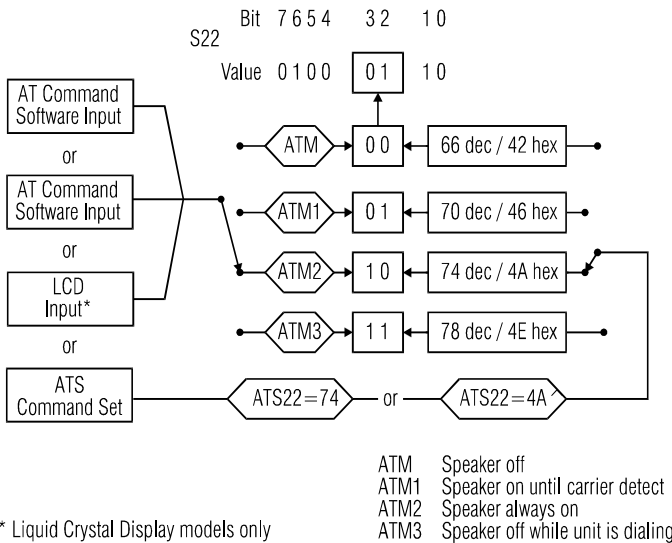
Bit 7 6 5 4 3 2 1 0
S22
Value 0 1 0 0 0 1 1 0

AT Command Software Input
or
AT Command Software Input
or
LCD Input*
or
ATS Command Set

ATM 0 0 66 dec / 42 hex
ATM1 0 1 70 dec / 46 hex
ATM2 1 0 74 dec / 4A hex
ATM3 1 1 78 dec / 4E hex

ATS22=74 or ATS22=4A

ATM Speaker off
ATM1 Speaker on until carrier detect
ATM2 Speaker always on
ATM3 Speaker off while unit is dialing

* Liquid Crystal Display models only